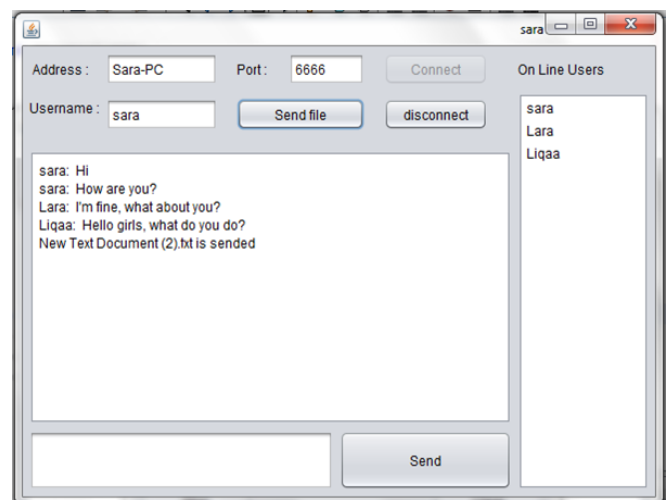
sara

Address : Sara-PC Port : 6666 Connect On Line Users

Username : sara Send file disconnect

sara
Lara
Liqaa

sara: Hi
sara: How are you?
Lara: I'm fine, what about you?
Liqaa: Hello girls, what do you do?
New Text Document (2).txt is sended

Send